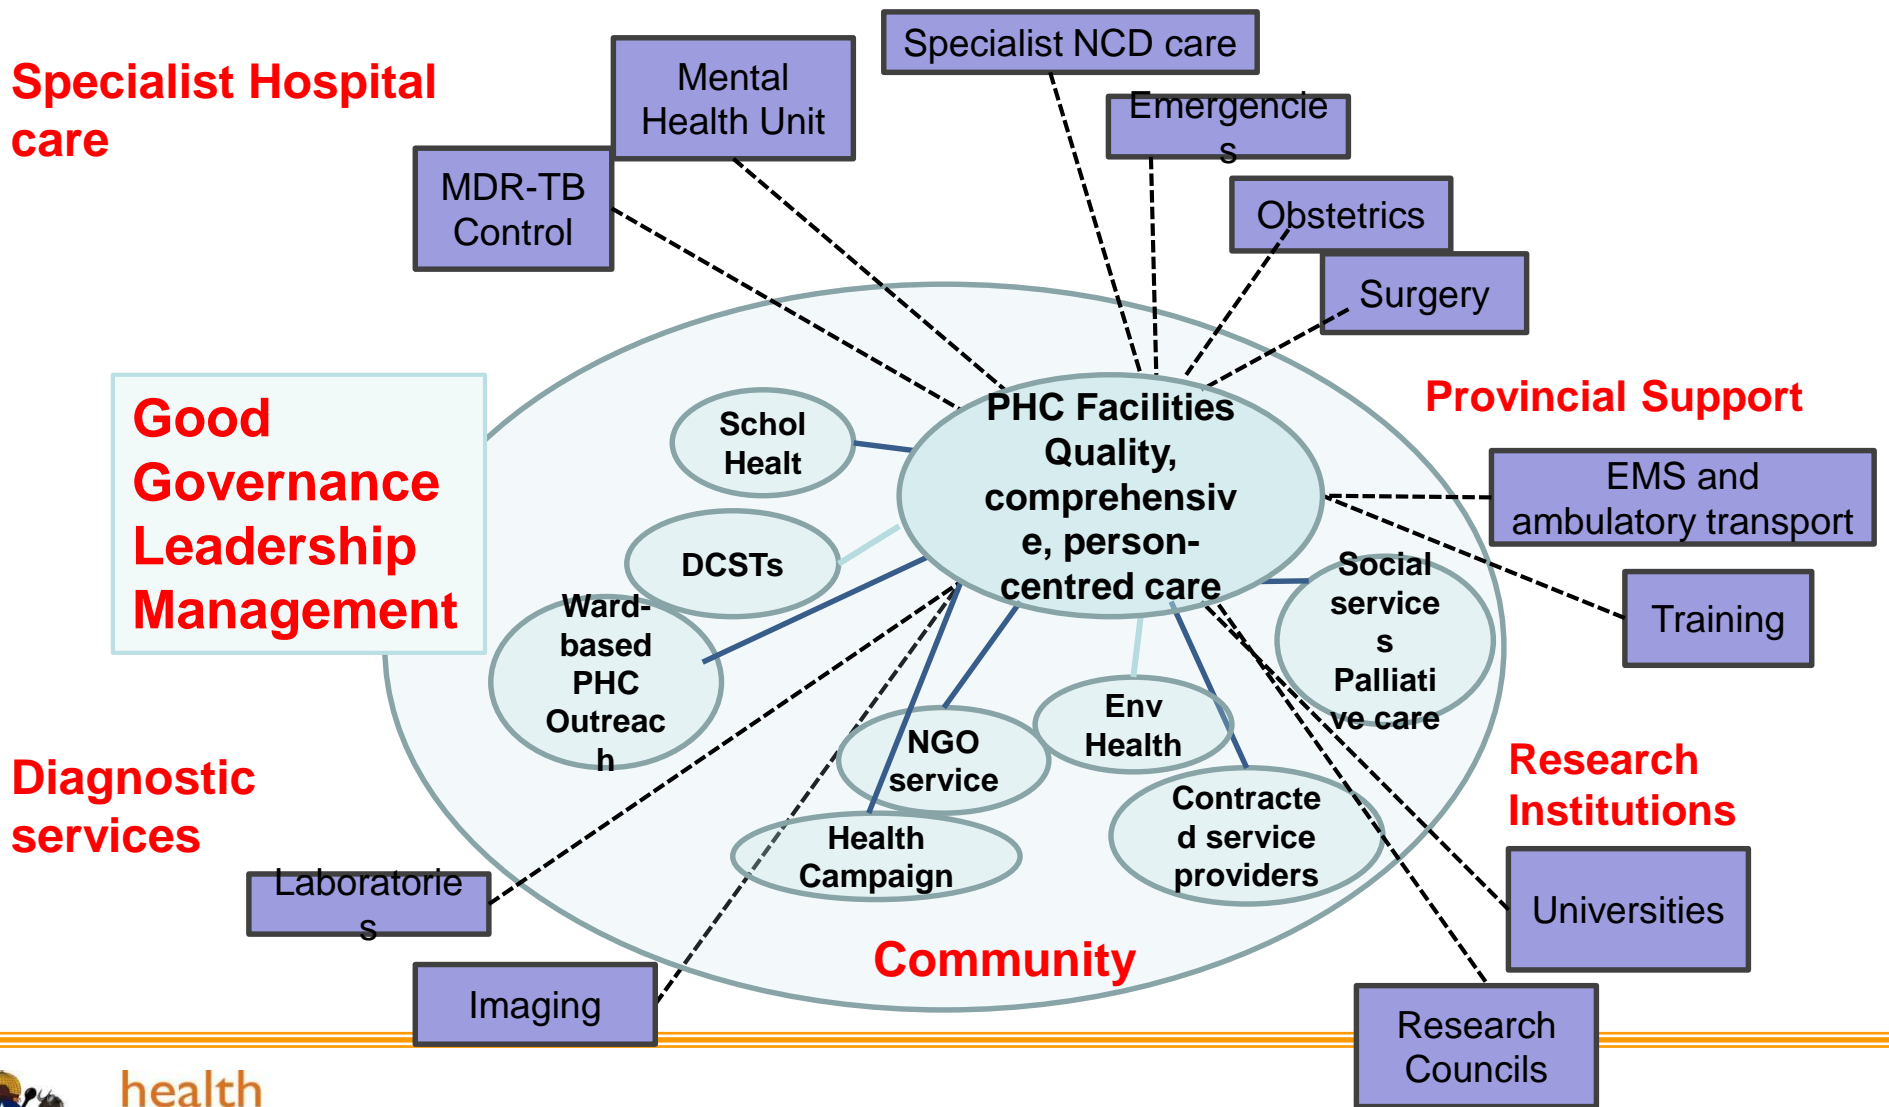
Specialist Hospital care

Mental Health Unit

Specialist NCD care

Emergencies

MDR-TB Control

Obstetrics

Surgery

Good Governance Leadership Management

PHC Facilities Quality, comprehensive, person-centred care

Schol Healt

DCSTs

Ward-based PHC Outreach

Social services Palliative care

Provincial Support

EMS and ambulatory transport

Training

Env Health

NGO service

Health Campaign

Contracted service providers

Diagnostic services

Research Institutions

Laboratories

Universities

Community

Imaging

Research Councils

health